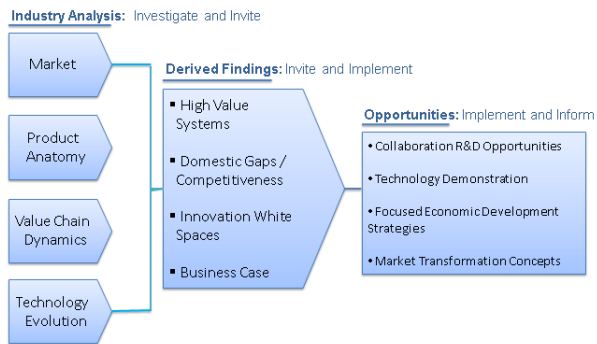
Industry Analysis: Investigate and Invite

Market

Product Anatomy

Value Chain Dynamics

Technology Evolution

Derived Findings: Invite and Implement

- High Value Systems
- Domestic Gaps / Competitiveness
- Innovation White Spaces
- Business Case

Opportunities: Implement and Inform

- Collaboration R&D Opportunities
- Technology Demonstration
- Focused Economic Development Strategies
- Market Transformation Concepts